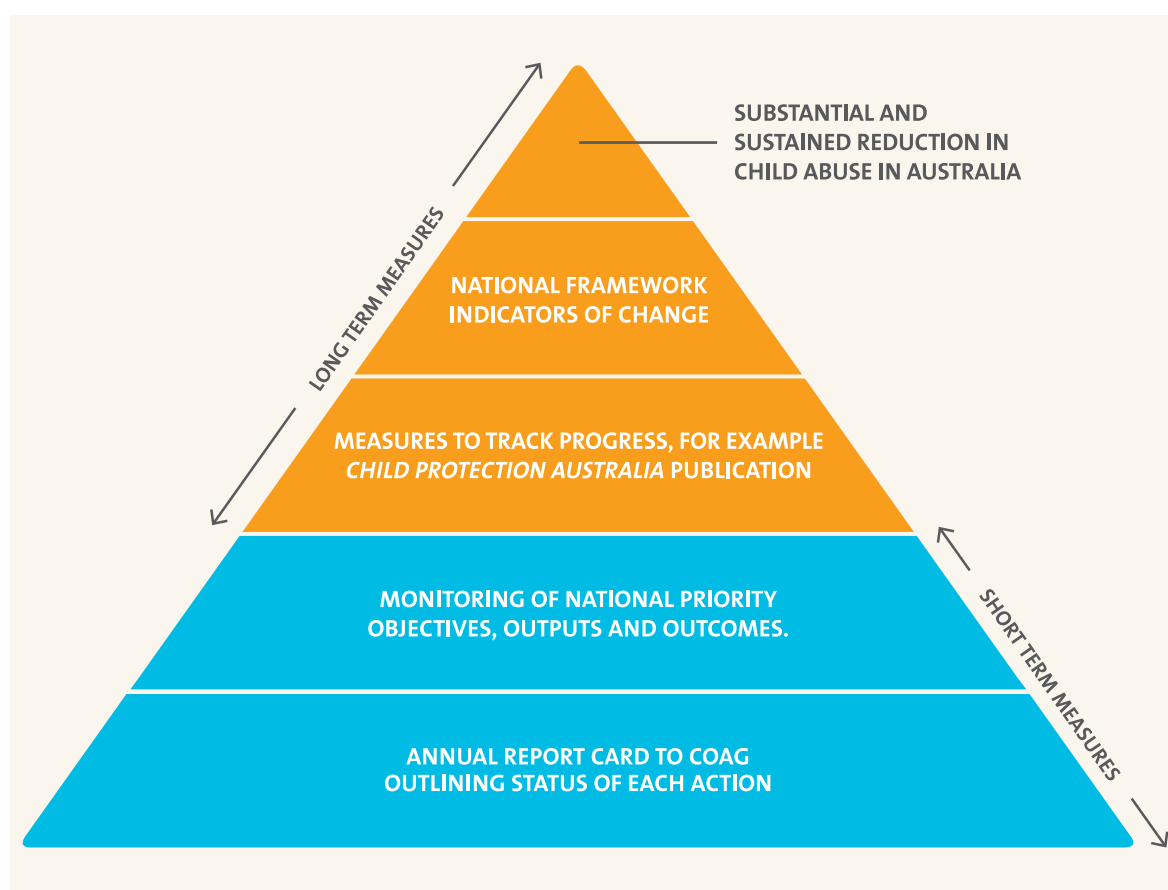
SUBSTANTIAL AND SUSTAINED REDUCTION IN CHILD ABUSE IN AUSTRALIA

LONG TERM MEASURES

NATIONAL FRAMEWORK INDICATORS OF CHANGE

MEASURES TO TRACK PROGRESS, FOR EXAMPLE *CHILD PROTECTION AUSTRALIA* PUBLICATION

SHORT TERM MEASURES

MONITORING OF NATIONAL PRIORITY OBJECTIVES, OUTPUTS AND OUTCOMES.

ANNUAL REPORT CARD TO COAG OUTLINING STATUS OF EACH ACTION